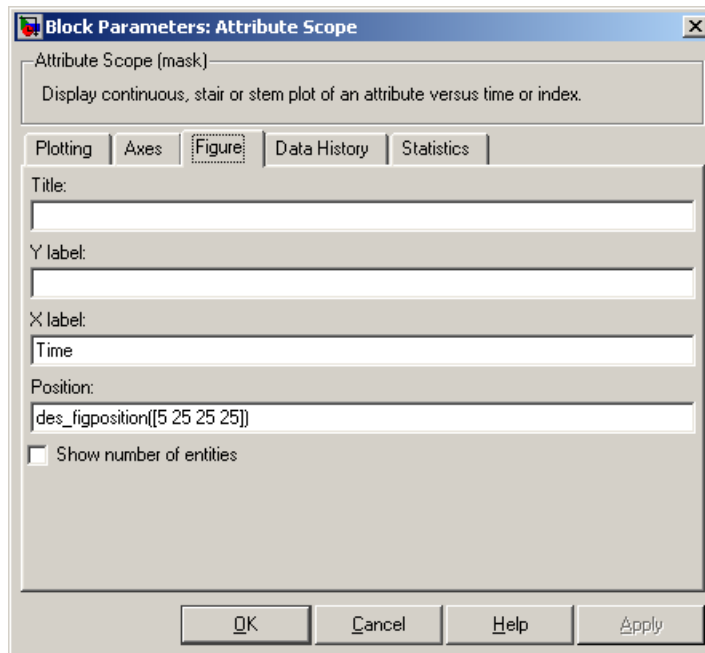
Block Parameters: Attribute Scope

Attribute Scope (mask)

Display continuous, stair or stem plot of an attribute versus time or index.

Plotting | Axes | Figure | Data History | Statistics

Title:

Y label:

X label:

Time

Position:

des_figposition([5 25 25 25])

Show number of entities

OK

Cancel

Help

Apply